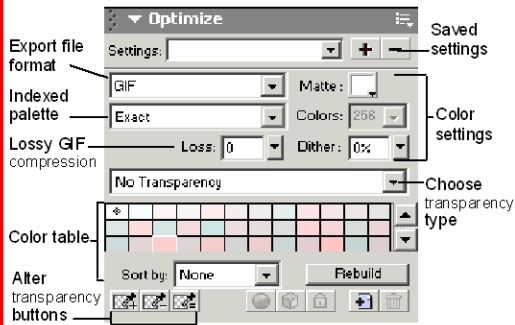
Optimize

Saved settings

Settings:

+ −

Export file format

GIF

Matte:

Indexed palette

Exact

Colors: 256

Color settings

Lossy GIF compression

Loss: 0

Dither: 0%

No Transparency

Choose transparency type

Color table

Sort by: None

Rebuild

Alter transparency buttons